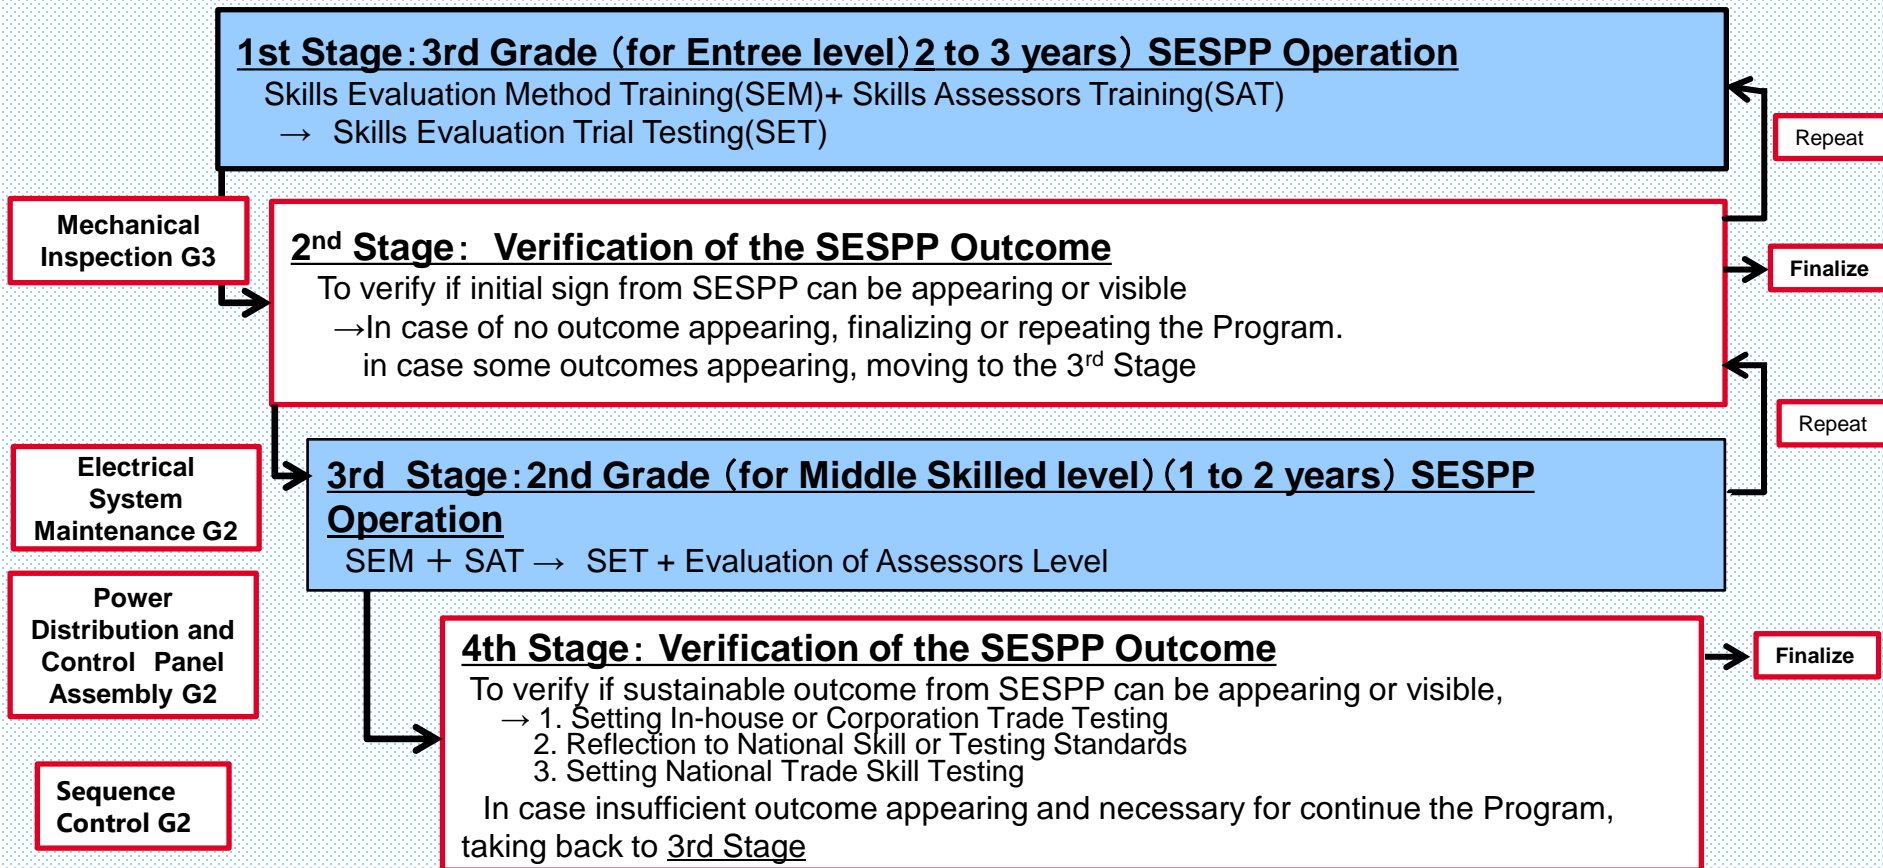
1st Stage：3rd Grade（for Entree level）2 to 3 years）SESPP Operation
Skills Evaluation Method Training(SEM)+ Skills Assessors Training(SAT)
→ Skills Evaluation Trial Testing(SET)

Repeat

Mechanical Inspection G3

2$^{nd}$ Stage： Verification of the SESPP Outcome
To verify if initial sign from SESPP can be appearing or visible
→In case of no outcome appearing, finalizing or repeating the Program.
in case some outcomes appearing, moving to the 3$^{rd}$ Stage

Finalize

Repeat

Electrical System Maintenance G2

3rd Stage：2nd Grade（for Middle Skilled level）(1 to 2 years）SESPP Operation
SEM ＋ SAT → SET + Evaluation of Assessors Level

Power Distribution and Control Panel Assembly G2

4th Stage：Verification of the SESPP Outcome
To verify if sustainable outcome from SESPP can be appearing or visible,
→ 1. Setting In-house or Corporation Trade Testing
2. Reflection to National Skill or Testing Standards
3. Setting National Trade Skill Testing
In case insufficient outcome appearing and necessary for continue the Program, taking back to 3rd Stage

Finalize

Sequence Control G2